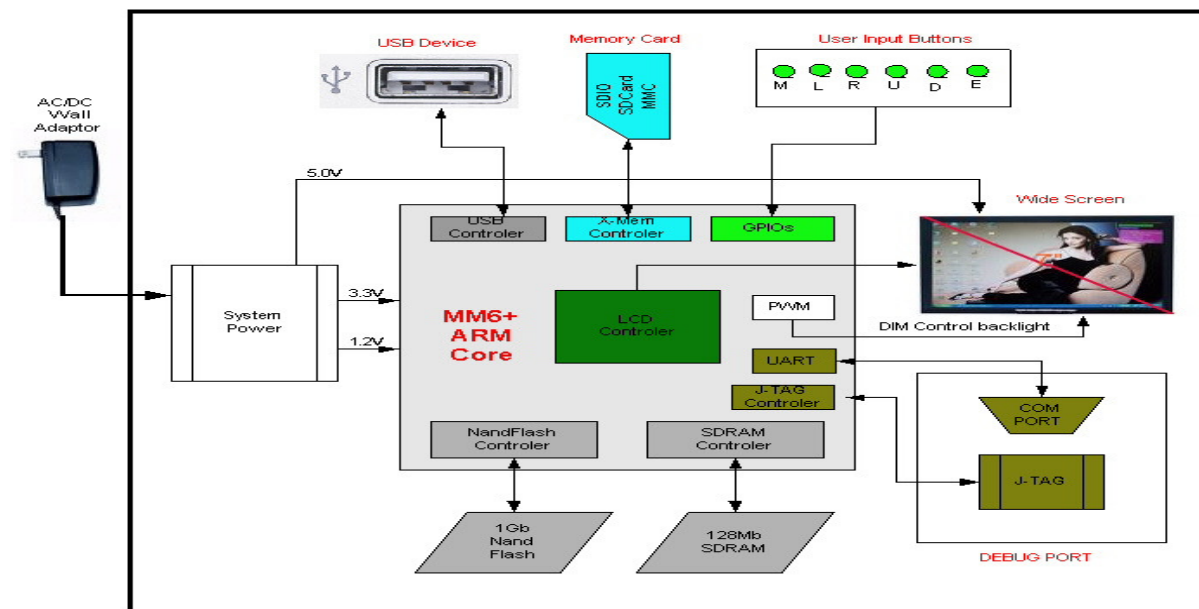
USB Device

Memory Card

SDIO
SDCard
MMC

User Input Buttons

M L R U D E

AC/DC
Wall
Adaptor

5.0V

Wide Screen

USB
Controler

X-Mem
Controler

GPIOs

System
Power

3.3V

1.2V

MM6+
ARM
Core

LCD
Controler

PWM

DIM Control backlight

UART

J-TAG
Controler

COM
PORT

J-TAG

NandFlash
Controler

SDRAM
Controler

1Gb
Nand
Flash

128Mb
SDRAM

DEBUG PORT